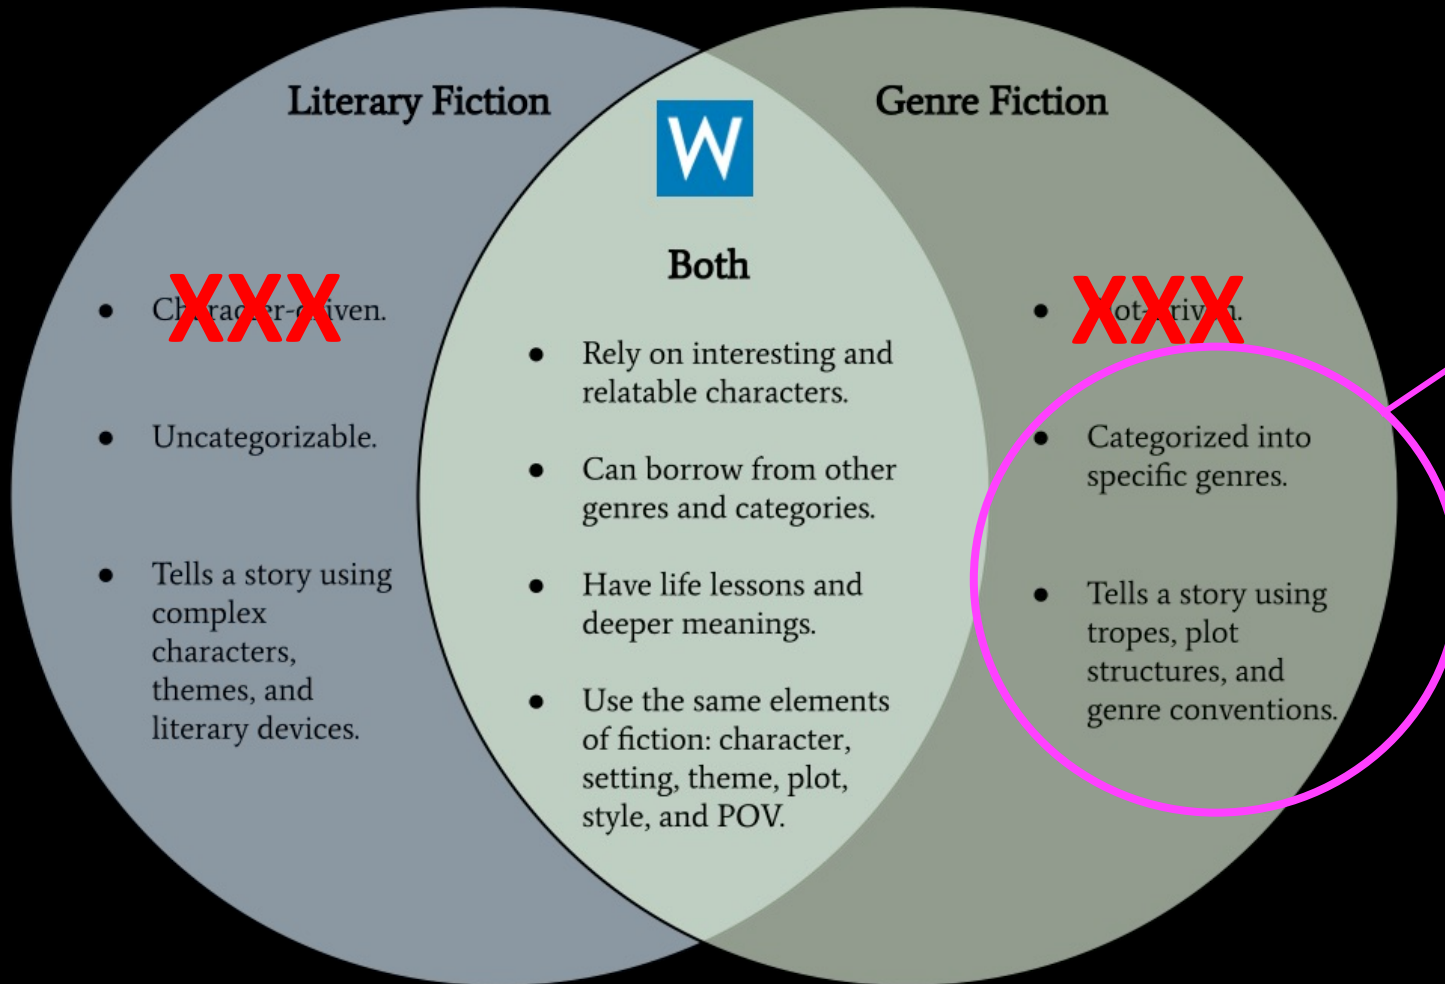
Literary Fiction

W

Genre Fiction

Both

XXX

- Ch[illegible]ra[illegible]er-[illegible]iven.
- Uncategorizable.
- Tells a story using complex characters, themes, and literary devices.

- Rely on interesting and relatable characters.
- Can borrow from other genres and categories.
- Have life lessons and deeper meanings.
- Use the same elements of fiction: character, setting, theme, plot, style, and POV.

XXX

- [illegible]ot-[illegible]riv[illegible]n.
- Categorized into specific genres.
- Tells a story using tropes, plot structures, and genre conventions.